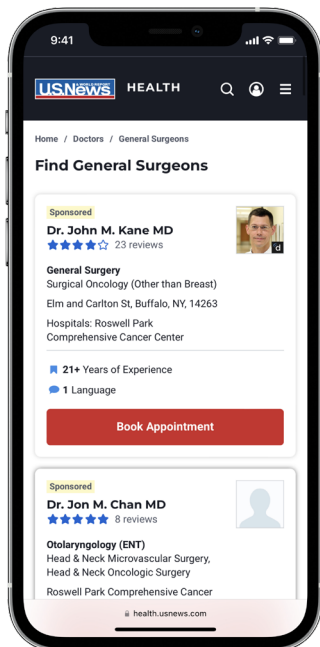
9:41

U.S.News WORLD REPORT HEALTH

Home / Doctors / General Surgeons

Find General Surgeons

Sponsored

Dr. John M. Kane MD

23 reviews

d

General Surgery

Surgical Oncology (Other than Breast)

Elm and Carlton St, Buffalo, NY, 14263

Hospitals: Roswell Park Comprehensive Cancer Center

21+ Years of Experience

1 Language

Book Appointment

Sponsored

Dr. Jon M. Chan MD

8 reviews

Otolaryngology (ENT)

Head & Neck Microvascular Surgery, Head & Neck Oncologic Surgery

Roswell Park Comprehensive Cancer

health.usnews.com